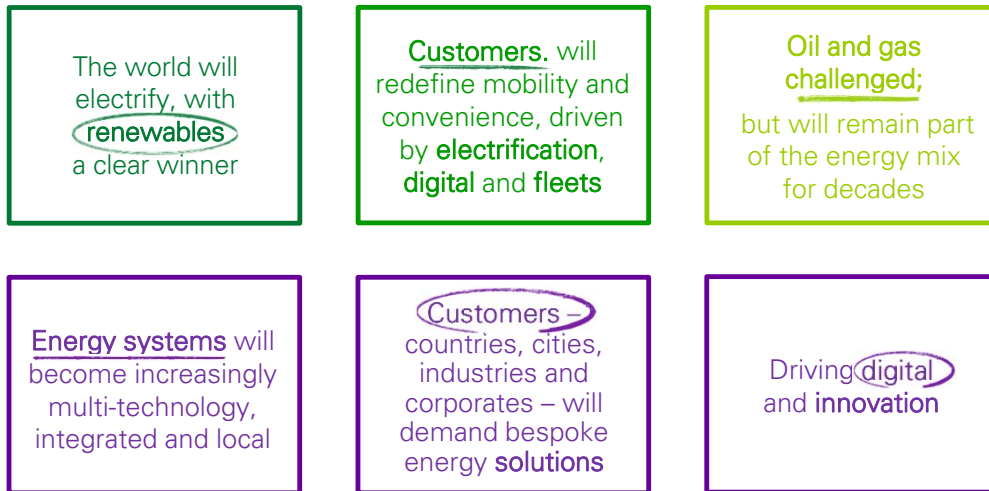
The world will electrify, with renewables a clear winner

Customers. will redefine mobility and convenience, driven by electrification, digital and fleets

Oil and gas challenged; but will remain part of the energy mix for decades

Energy systems will become increasingly multi-technology, integrated and local

Customers – countries, cities, industries and corporates – will demand bespoke energy solutions

Driving digital and innovation